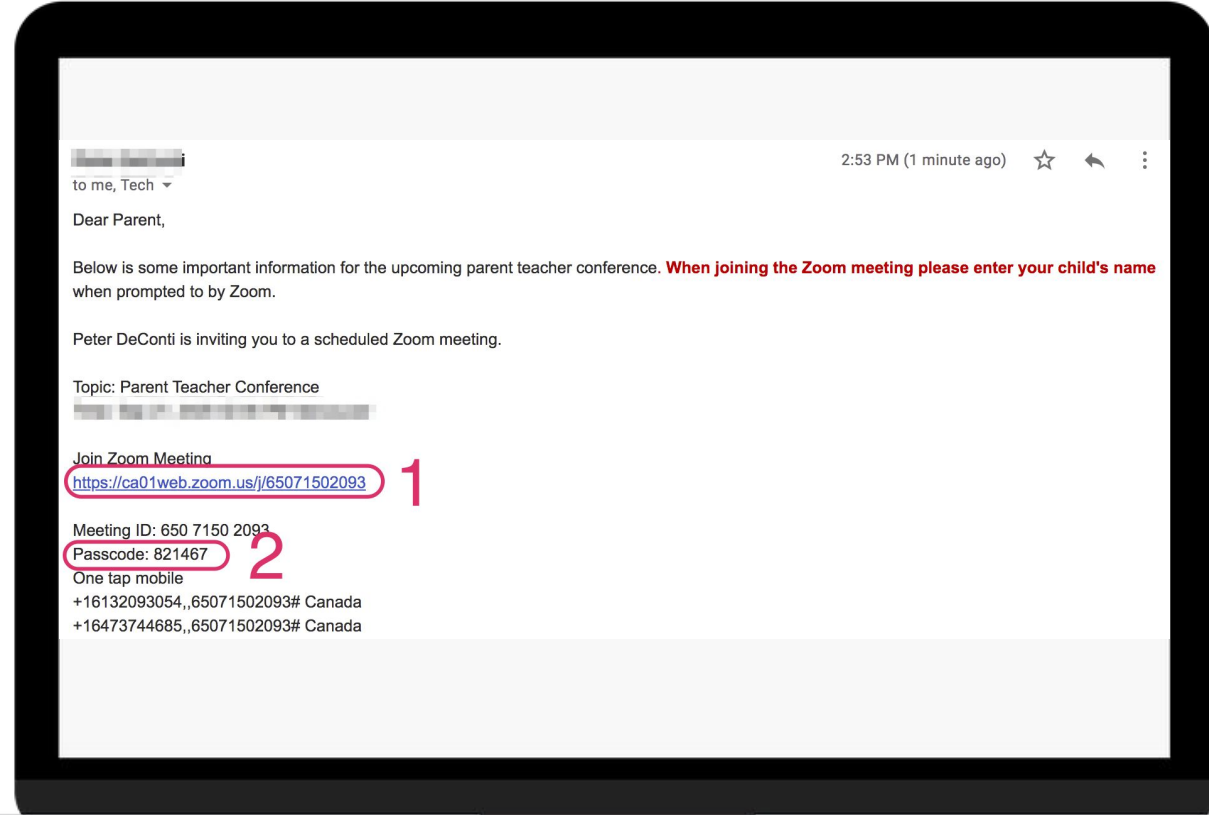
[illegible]i
to me, Tech

2:53 PM (1 minute ago)

Dear Parent,

Below is some important information for the upcoming parent teacher conference. When joining the Zoom meeting please enter your child's name when prompted to by Zoom.

Peter DeConti is inviting you to a scheduled Zoom meeting.

Topic: Parent Teacher Conference
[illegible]

Join Zoom Meeting
https://ca01web.zoom.us/j/65071502093 1

Meeting ID: 650 7150 2093
Passcode: 821467 2
One tap mobile
+16132093054,,65071502093# Canada
+16473744685,,65071502093# Canada